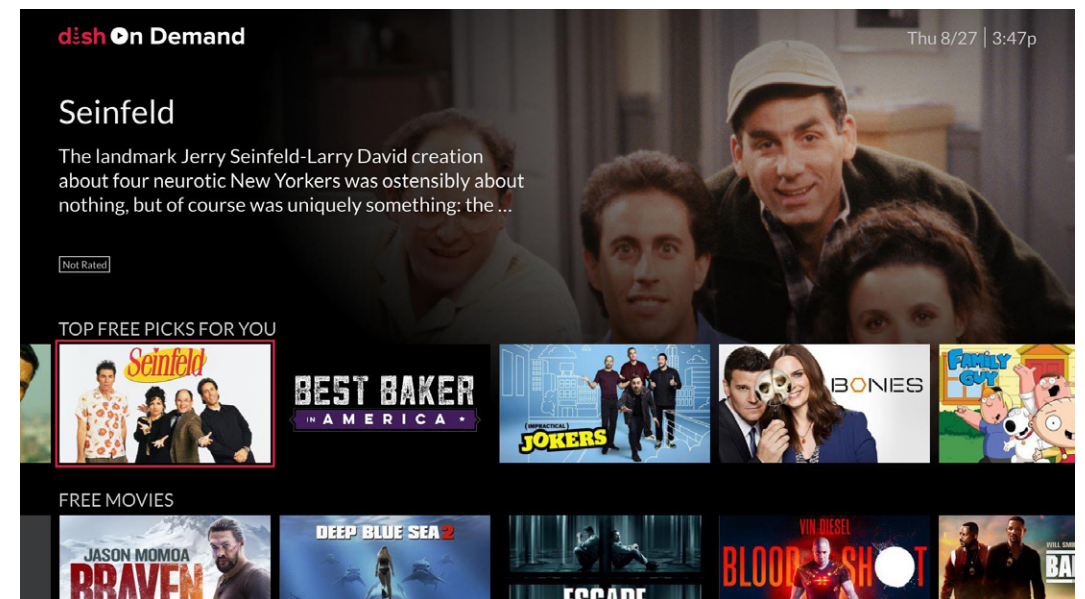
dish On Demand

Thu 8/27 | 3:47p

Seinfeld

The landmark Jerry Seinfeld-Larry David creation about four neurotic New Yorkers was ostensibly about nothing, but of course was uniquely something: the ...

Not Rated

TOP FREE PICKS FOR YOU

Seinfeld

BEST BAKER IN AMERICA

IMPRACTICAL JOKERS

BONES

FAMILY GUY

FREE MOVIES

JASON MOMOA BRAVEN

DEEP BLUE SEA 2

ESCAPE

VIN DIESEL BLOODSHOT

WILL SMI BA